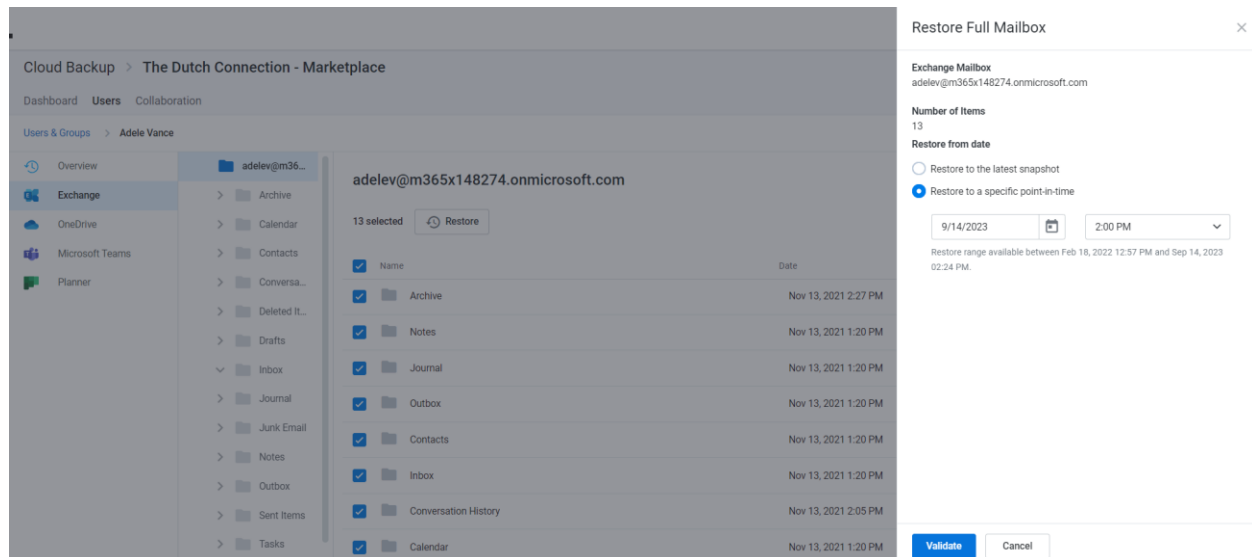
Cloud Backup > The Dutch Connection - Marketplace

Dashboard Users Collaboration

Users & Groups > Adele Vance

Overview
Exchange
OneDrive
Microsoft Teams
Planner

adelev@m36...
Archive
Calendar
Contacts
Conversa...
Deleted It...
Drafts
Inbox
Journal
Junk Email
Notes
Outbox
Sent Items
Tasks

adelev@m365x148274.onmicrosoft.com

13 selected Restore

| Name | Date |
|---|---|
| Archive | Nov 13, 2021 2:27 PM |
| Notes | Nov 13, 2021 1:20 PM |
| Journal | Nov 13, 2021 1:20 PM |
| Outbox | Nov 13, 2021 1:20 PM |
| Contacts | Nov 13, 2021 1:20 PM |
| Inbox | Nov 13, 2021 1:20 PM |
| Conversation History | Nov 13, 2021 2:05 PM |
| Calendar | Nov 13, 2021 1:20 PM |

Restore Full Mailbox

Exchange Mailbox
adelev@m365x148274.onmicrosoft.com

Number of Items
13

Restore from date

Restore to the latest snapshot
Restore to a specific point-in-time

9/14/2023 2:00 PM

Restore range available between Feb 18, 2022 12:57 PM and Sep 14, 2023 02:24 PM.

Validate Cancel